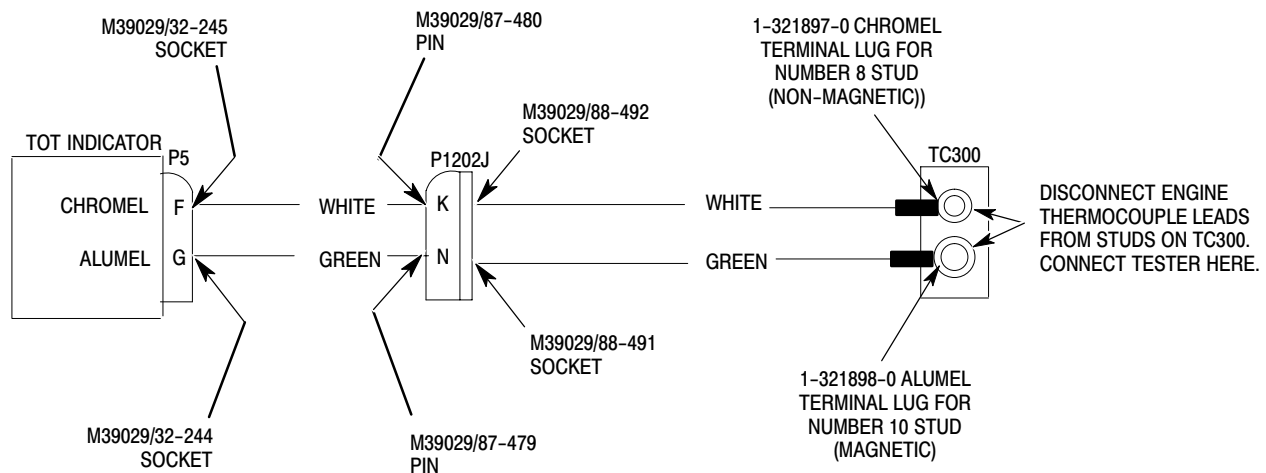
M39029/32-245
SOCKET

M39029/87-480
PIN

1-321897-0 CHROMEL
TERMINAL LUG FOR
NUMBER 8 STUD
(NON-MAGNETIC))

M39029/88-492
SOCKET

TOT INDICATOR

P5

P1202J

TC300

CHROMEL

F

WHITE

K

WHITE

ALUMEL

G

GREEN

N

GREEN

DISCONNECT ENGINE
THERMOCOUPLE LEADS
FROM STUDS ON TC300.
CONNECT TESTER HERE.

M39029/88-491
SOCKET

1-321898-0 ALUMEL
TERMINAL LUG FOR
NUMBER 10 STUD
(MAGNETIC)

M39029/32-244
SOCKET

M39029/87-479
PIN